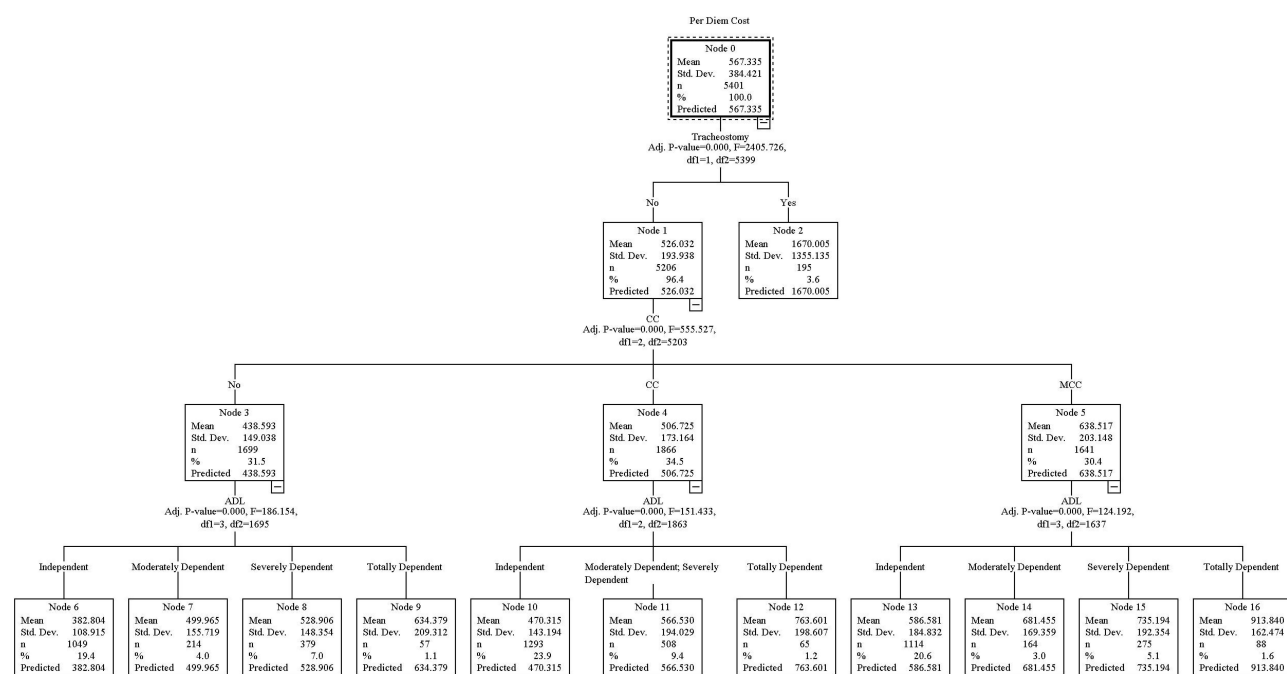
Per Diem Cost

Node 0
Mean 567.335
Std. Dev. 384.421
n 5401
% 100.0
Predicted 567.335

Tracheostomy
Adj. P-value=0.000, F=2405.726, df1=1, df2=5399

No

Node 1
Mean 526.032
Std. Dev. 193.938
n 5206
% 96.4
Predicted 526.032

Yes

Node 2
Mean 1670.005
Std. Dev. 1355.135
n 195
% 3.6
Predicted 1670.005

CC
Adj. P-value=0.000, F=555.527, df1=2, df2=5203

No

Node 3
Mean 438.593
Std. Dev. 149.038
n 1699
% 31.5
Predicted 438.593

CC

Node 4
Mean 506.725
Std. Dev. 173.164
n 1866
% 34.5
Predicted 506.725

MCC

Node 5
Mean 638.517
Std. Dev. 203.148
n 1641
% 30.4
Predicted 638.517

ADL
Adj. P-value=0.000, F=186.154, df1=3, df2=1695

ADL
Adj. P-value=0.000, F=151.433, df1=2, df2=1863

ADL
Adj. P-value=0.000, F=124.192, df1=3, df2=1637

Independent

Node 6
Mean 382.804
Std. Dev. 108.915
n 1049
% 19.4
Predicted 382.804

Moderately Dependent

Node 7
Mean 499.965
Std. Dev. 155.719
n 214
% 4.0
Predicted 499.965

Severely Dependent

Node 8
Mean 528.906
Std. Dev. 148.354
n 379
% 7.0
Predicted 528.906

Totally Dependent

Node 9
Mean 634.379
Std. Dev. 209.312
n 57
% 1.1
Predicted 634.379

Independent

Node 10
Mean 470.315
Std. Dev. 143.194
n 1293
% 23.9
Predicted 470.315

Moderately Dependent; Severely Dependent

Node 11
Mean 566.530
Std. Dev. 194.029
n 508
% 9.4
Predicted 566.530

Totally Dependent

Node 12
Mean 763.601
Std. Dev. 198.607
n 65
% 1.2
Predicted 763.601

Independent

Node 13
Mean 586.581
Std. Dev. 184.832
n 1114
% 20.6
Predicted 586.581

Moderately Dependent

Node 14
Mean 681.455
Std. Dev. 169.359
n 164
% 3.0
Predicted 681.455

Severely Dependent

Node 15
Mean 735.194
Std. Dev. 192.354
n 275
% 5.1
Predicted 735.194

Totally Dependent

Node 16
Mean 913.840
Std. Dev. 162.474
n 88
% 1.6
Predicted 913.840